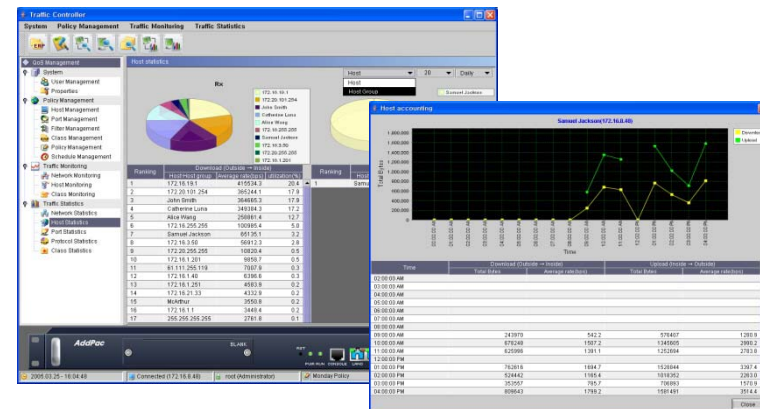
Traffic Controller

System Policy Management Traffic Monitoring Traffic Statistics

QoS Management
System
User Management
Properties
Policy Management
Host Management
Port Management
Filter Management
Class Management
Policy Management
Schedule Management
Traffic Monitoring
Network Monitoring
Host Monitoring
Class Monitoring
Traffic Statistics
Network Statistics
Host Statistics
Port Statistics
Protocol Statistics
Class Statistics

Host statistics

Rx

172.16.19.1
172.20.101.254
John Smith
Catherine Luna
Alice Wang
172.16.255.255
Samuel Jackson
172.16.3.50
172.20.255.255
172.16.1.201

Host
Host
Host Group
20
Daily
Samuel Jackson

| Ranking | Host/Host group | Average rate(bps) | Utilization(%) |
|---|---|---|---|
| 1 | 172.16.19.1 | 415534.3 | 20.4 |
| 2 | 172.20.101.254 | 365244.1 | 17.9 |
| 3 | John Smith | 364665.3 | 17.9 |
| 4 | Catherine Luna | 349384.3 | 17.2 |
| 5 | Alice Wang | 258861.4 | 12.7 |
| 6 | 172.16.255.255 | 100985.4 | 5.0 |
| 7 | Samuel Jackson | 65135.1 | 3.2 |
| 8 | 172.16.3.50 | 56912.3 | 2.8 |
| 9 | 172.20.255.255 | 10820.4 | 0.5 |
| 10 | 172.16.1.201 | 9858.7 | 0.5 |
| 11 | 61.111.255.119 | 7007.9 | 0.3 |
| 12 | 172.16.1.48 | 6386.8 | 0.3 |
| 13 | 172.16.1.251 | 4583.9 | 0.2 |
| 14 | 172.16.21.33 | 4332.9 | 0.2 |
| 15 | McArthur | 3550.8 | 0.2 |
| 16 | 172.16.1.1 | 3449.4 | 0.2 |
| 17 | 255.255.255.255 | 2781.8 | 0.1 |

Download (Outside → Inside)
Ranking Host
1

AddPac
BLANK

2005.03.25 - 16:04:48
Connected (172.16.8.48)
root (Administrator)
Monday Policy

Host accounting
Samuel Jackson(172.16.8.48)
Download
Upload
Total Bytes
Time

| Time | Download (Outside → Inside) Total Bytes | Average rate(bps) | Upload (Inside → Outside) Total Bytes | Average rate(bps) |
|---|---|---|---|---|
| 02:00:00 AM | | | | |
| 03:00:00 AM | | | | |
| 04:00:00 AM | | | | |
| 05:00:00 AM | | | | |
| 06:00:00 AM | | | | |
| 07:00:00 AM | | | | |
| 08:00:00 AM | | | | |
| 09:00:00 AM | 243970 | 542.2 | 576407 | 1280.9 |
| 10:00:00 AM | 679249 | 1507.2 | 1345605 | 2990.2 |
| 11:00:00 AM | 625986 | 1391.1 | 1252694 | 2783.8 |
| 12:00:00 PM | | | | |
| 01:00:00 PM | 762016 | 1694.7 | 1520044 | 3397.4 |
| 02:00:00 PM | 524442 | 1165.4 | 1018352 | 2263.0 |
| 03:00:00 PM | 353567 | 785.7 | 706883 | 1570.9 |
| 04:00:00 PM | 809643 | 1799.2 | 1581491 | 3514.4 |

Close